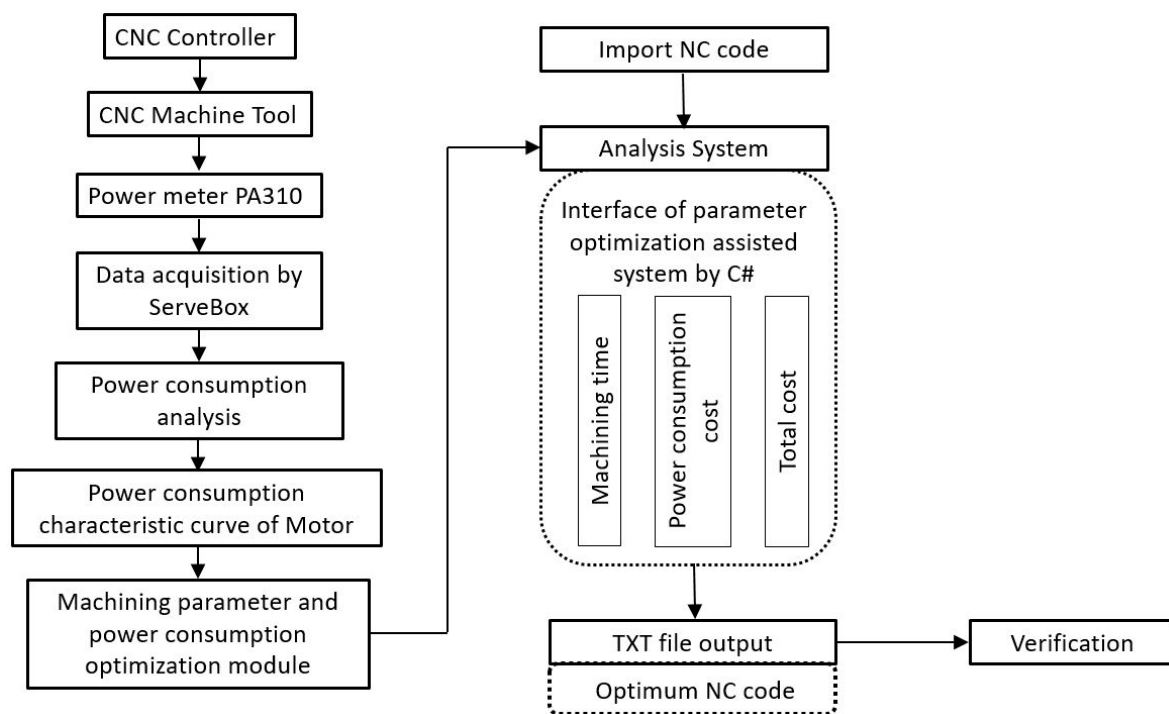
CNC Controller

CNC Machine Tool

Power meter PA310

Data acquisition by ServeBox

Power consumption analysis

Power consumption characteristic curve of Motor

Machining parameter and power consumption optimization module

Import NC code

Analysis System

Interface of parameter optimization assisted system by C#

Machining time

Power consumption cost

Total cost

TXT file output

Optimum NC code

Verification